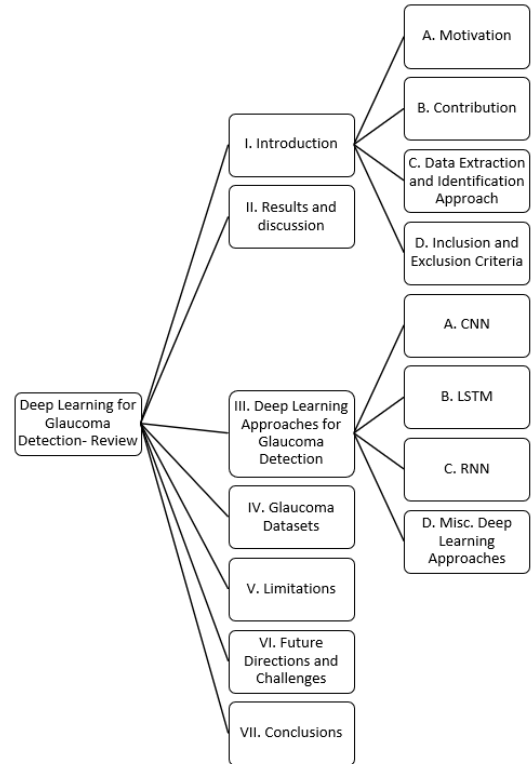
Deep Learning for Glaucoma Detection- Review

I. Introduction

A. Motivation

B. Contribution

C. Data Extraction and Identification Approach

D. Inclusion and Exclusion Criteria

II. Results and discussion

III. Deep Learning Approaches for Glaucoma Detection

A. CNN

B. LSTM

C. RNN

D. Misc. Deep Learning Approaches

IV. Glaucoma Datasets

V. Limitations

VI. Future Directions and Challenges

VII. Conclusions